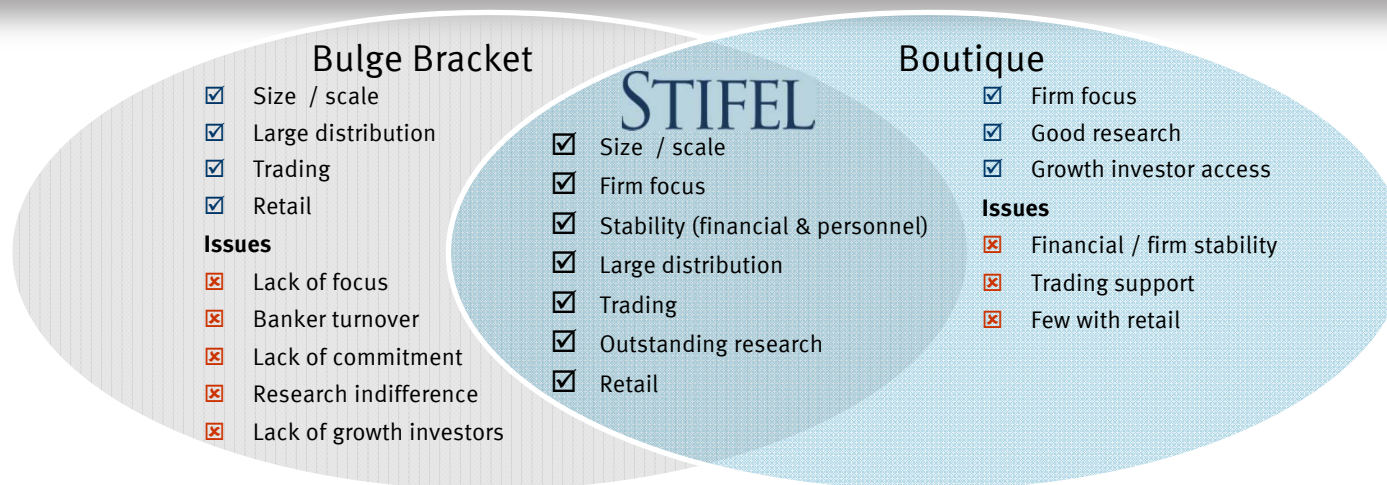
Bulge Bracket

☑ Size / scale
☑ Large distribution
☑ Trading
☑ Retail

Issues

☒ Lack of focus
☒ Banker turnover
☒ Lack of commitment
☒ Research indifference
☒ Lack of growth investors

STIFEL

☑ Size / scale
☑ Firm focus
☑ Stability (financial & personnel)
☑ Large distribution
☑ Trading
☑ Outstanding research
☑ Retail

Boutique

☑ Firm focus
☑ Good research
☑ Growth investor access

Issues

☒ Financial / firm stability
☒ Trading support
☒ Few with retail